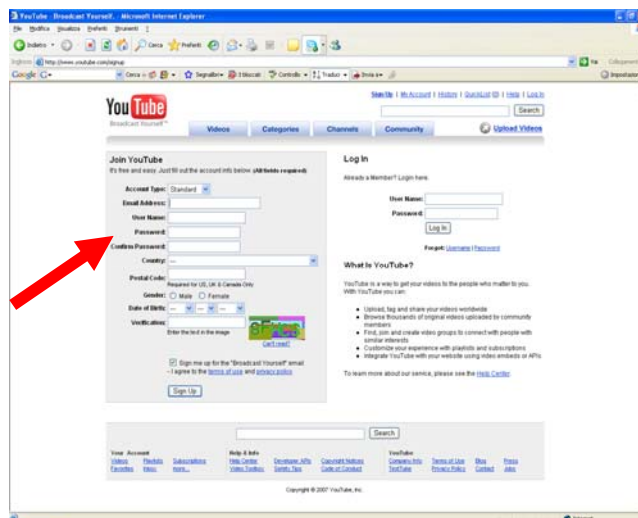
YouTube - Broadcast Yourself. - Microsoft Internet Explorer

File Modifica Visualizza Preferiti Strumenti ?

Indietro Cerca Preferiti

Indirizzo http://www.youtube.com/signup Vai Collegamenti

Google Cerca Segnalibri Controllo Traduci Invia a Impostazioni

Sign Up | My Account | History | QuickList (0) | Help | Log In

Search

YouTube
Broadcast Yourself™

Videos Categories Channels Community Upload Videos

Join YouTube

It's free and easy. Just fill out the account info below. (All fields required)

Account Type: Standard

Email Address:

User Name:

Password:

Confirm Password:

Country: ---

Postal Code:
Required for US, UK & Canada Only

Gender: Male Female

Date of Birth: --- --- ---

Verification:
Enter the text in the image
Can't read?

Sign me up for the "Broadcast Yourself" email
- I agree to the terms of use and privacy policy.

Sign Up

Log In

Already a Member? Login here.

User Name:

Password:

Log In

Forgot: Username | Password

What is YouTube?

YouTube is a way to get your videos to the people who matter to you. With YouTube you can:

Upload, tag and share your videos worldwide
Browse thousands of original videos uploaded by community members
Find, join and create video groups to connect with people with similar interests
Customize your experience with playlists and subscriptions
Integrate YouTube with your website using video embeds or APIs

To learn more about our service, please see the Help Center.

Search

Your Account
Videos Playlists Subscriptions
Favorites Inbox more...

Help & Info
Help Center Developer APIs Copyright Notices
Video Toolbox Safety Tips Code of Conduct

YouTube
Company Info Terms of Use Blog Press
TestTube Privacy Policy Contact Jobs

Copyright © 2007 YouTube, Inc.

Internet